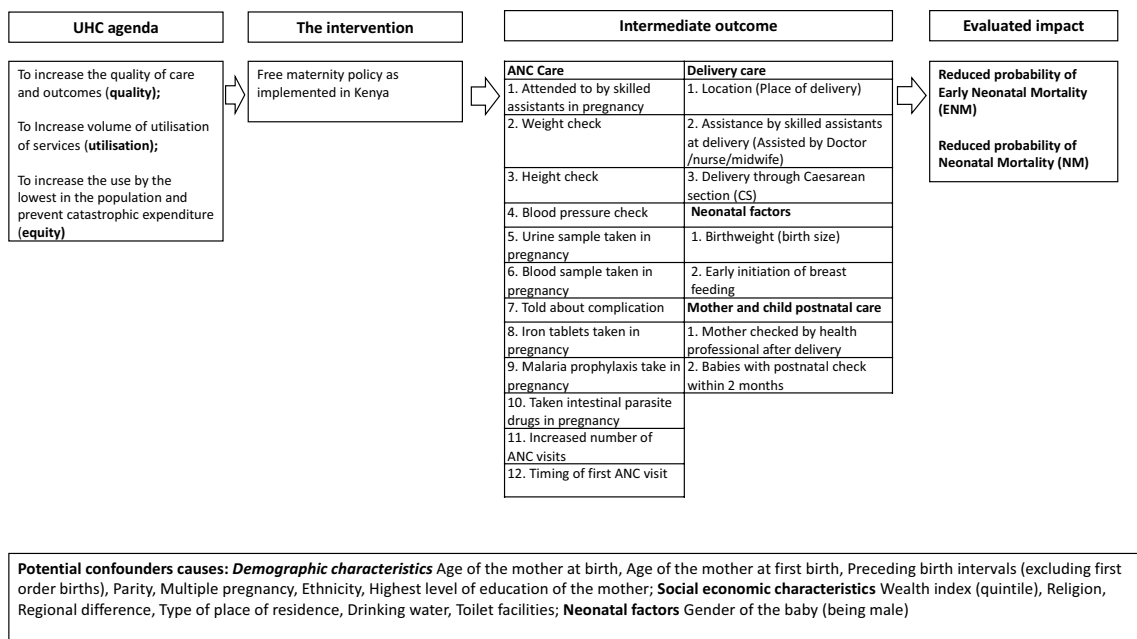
UHC agenda

To increase the quality of care and outcomes (**quality);**

To Increase volume of utilisation of services (**utilisation);**

To increase the use by the lowest in the population and prevent catastrophic expenditure (**equity)**

The intervention

Free maternity policy as implemented in Kenya

Intermediate outcome

| ANC Care | Delivery care |
|---|---|
| 1. Attended to by skilled assistants in pregnancy | 1. Location (Place of delivery) |
| 2. Weight check | 2. Assistance by skilled assistants at delivery (Assisted by Doctor /nurse/midwife) |
| 3. Height check | 3. Delivery through Caesarean section (CS) |
| 4. Blood pressure check | **Neonatal factors** |
| 5. Urine sample taken in pregnancy | 1. Birthweight (birth size) |
| 6. Blood sample taken in pregnancy | 2. Early initiation of breast feeding |
| 7. Told about complication | **Mother and child postnatal care** |
| 8. Iron tablets taken in pregnancy | 1. Mother checked by health professional after delivery |
| 9. Malaria prophylaxis take in pregnancy | 2. Babies with postnatal check within 2 months |
| 10. Taken intestinal parasite drugs in pregnancy | |
| 11. Increased number of ANC visits | |
| 12. Timing of first ANC visit | |

Evaluated impact

**Reduced probability of Early Neonatal Mortality (ENM)**

**Reduced probability of Neonatal Mortality (NM)**

**Potential confounders causes:** ***Demographic characteristics*** Age of the mother at birth, Age of the mother at first birth, Preceding birth intervals (excluding first order births), Parity, Multiple pregnancy, Ethnicity, Highest level of education of the mother; **Social economic characteristics** Wealth index (quintile), Religion, Regional difference, Type of place of residence, Drinking water, Toilet facilities; **Neonatal factors** Gender of the baby (being male)